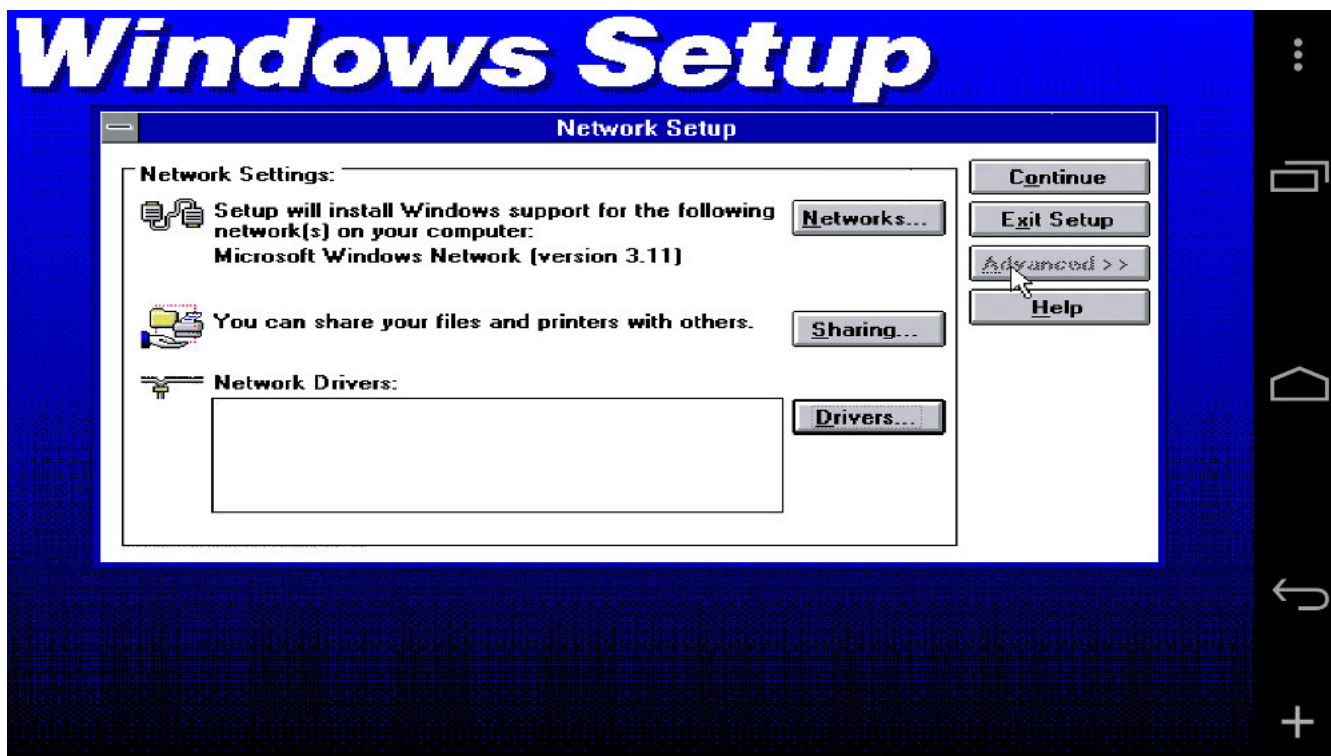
Windows Setup

Network Setup

Network Settings:

Setup will install Windows support for the following network(s) on your computer:
Microsoft Windows Network (version 3.11)

Networks...

You can share your files and printers with others.

Sharing...

Network Drivers:

Drivers...

Continue

Exit Setup

Advanced >>

Help

+